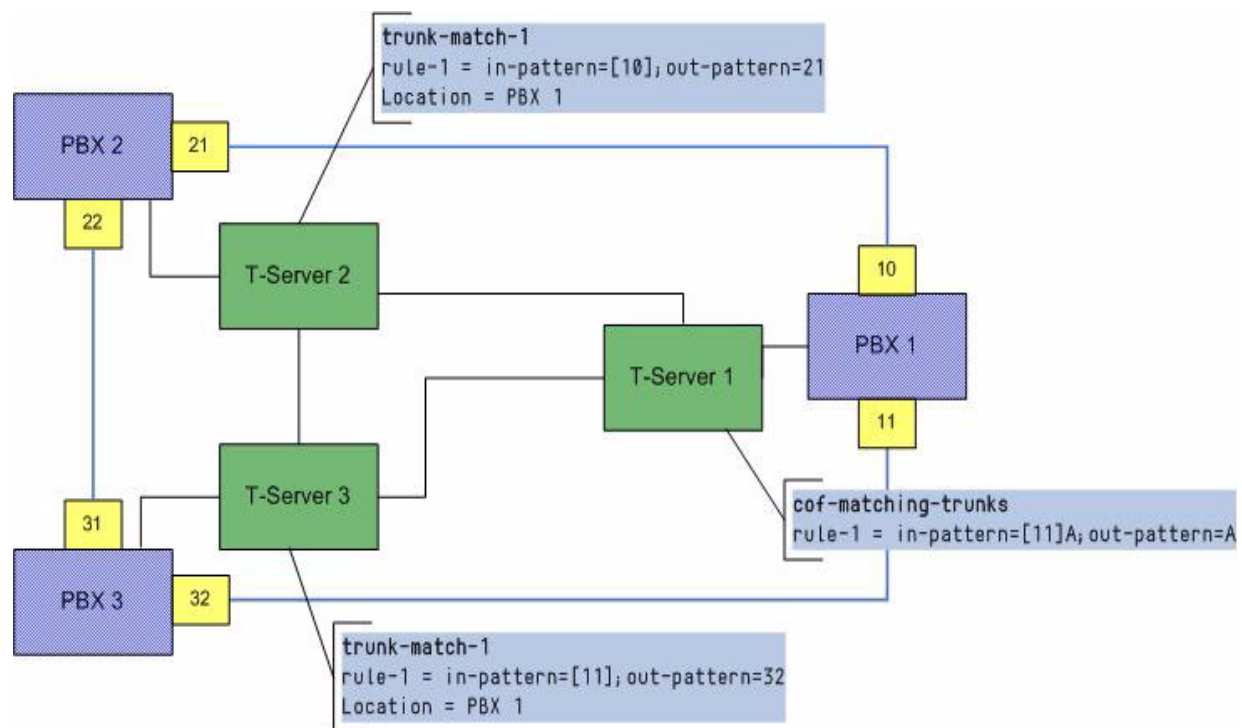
trunk-match-1
rule-1 = in-pattern=[10];out-pattern=21
Location = PBX 1

PBX 2

21

22

T-Server 2

10

PBX 1

T-Server 1

11

cof-matching-trunks
rule-1 = in-pattern=[11]A;out-pattern=A

T-Server 3

31

PBX 3

32

trunk-match-1
rule-1 = in-pattern=[11];out-pattern=32
Location = PBX 1